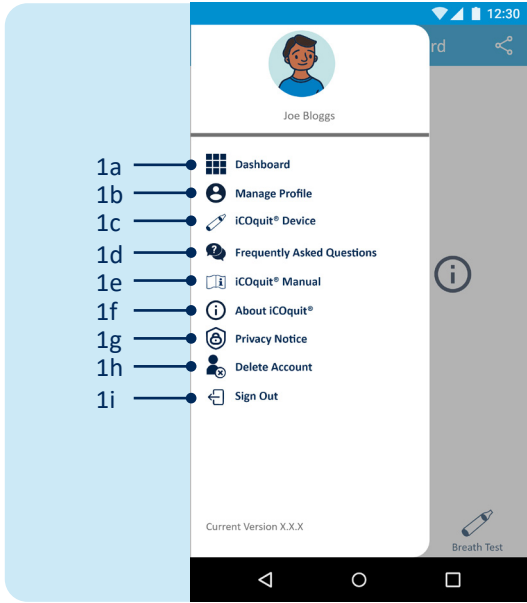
12:30

rd

Joe Bloggs

1a Dashboard
1b Manage Profile
1c iCOquit® Device
1d Frequently Asked Questions
1e iCOquit® Manual
1f About iCOquit®
1g Privacy Notice
1h Delete Account
1i Sign Out

Current Version X.X.X

Breath Test